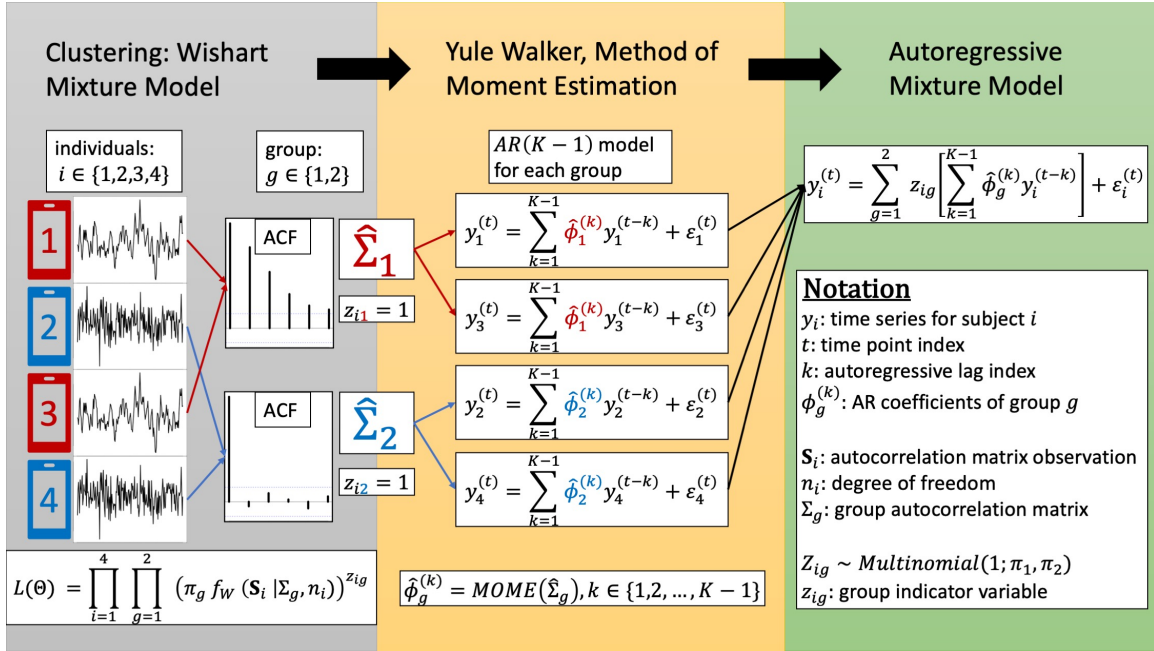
Clustering: Wishart Mixture Model

Yule Walker, Method of Moment Estimation

Autoregressive Mixture Model

individuals: $i \in \{1,2,3,4\}$

group: $g \in \{1,2\}$

$AR(K-1)$ model for each group

1

2

3

4

ACF

ACF

$\hat{\Sigma}_1$

$z_{i1} = 1$

$\hat{\Sigma}_2$

$z_{i2} = 1$

$y_1^{(t)} = \sum_{k=1}^{K-1} \hat{\phi}_1^{(k)} y_1^{(t-k)} + \varepsilon_1^{(t)}$

$y_3^{(t)} = \sum_{k=1}^{K-1} \hat{\phi}_1^{(k)} y_3^{(t-k)} + \varepsilon_3^{(t)}$

$y_2^{(t)} = \sum_{k=1}^{K-1} \hat{\phi}_2^{(k)} y_2^{(t-k)} + \varepsilon_2^{(t)}$

$y_4^{(t)} = \sum_{k=1}^{K-1} \hat{\phi}_2^{(k)} y_4^{(t-k)} + \varepsilon_4^{(t)}$

$y_i^{(t)} = \sum_{g=1}^{2} z_{ig} \left[ \sum_{k=1}^{K-1} \hat{\phi}_g^{(k)} y_i^{(t-k)} \right] + \varepsilon_i^{(t)}$

Notation
$y_i$: time series for subject $i$
$t$: time point index
$k$: autoregressive lag index
$\phi_g^{(k)}$: AR coefficients of group $g$

$\mathbf{S}_i$: autocorrelation matrix observation
$n_i$: degree of freedom
$\Sigma_g$: group autocorrelation matrix

$Z_{ig} \sim Multinomial(1; \pi_1, \pi_2)$
$z_{ig}$: group indicator variable

$L(\Theta) = \prod_{i=1}^{4} \prod_{g=1}^{2} \left(\pi_g f_W (\mathbf{S}_i | \Sigma_g, n_i)\right)^{z_{ig}}$

$\hat{\phi}_g^{(k)} = MOME(\hat{\Sigma}_g), k \in \{1,2,\ldots,K-1\}$